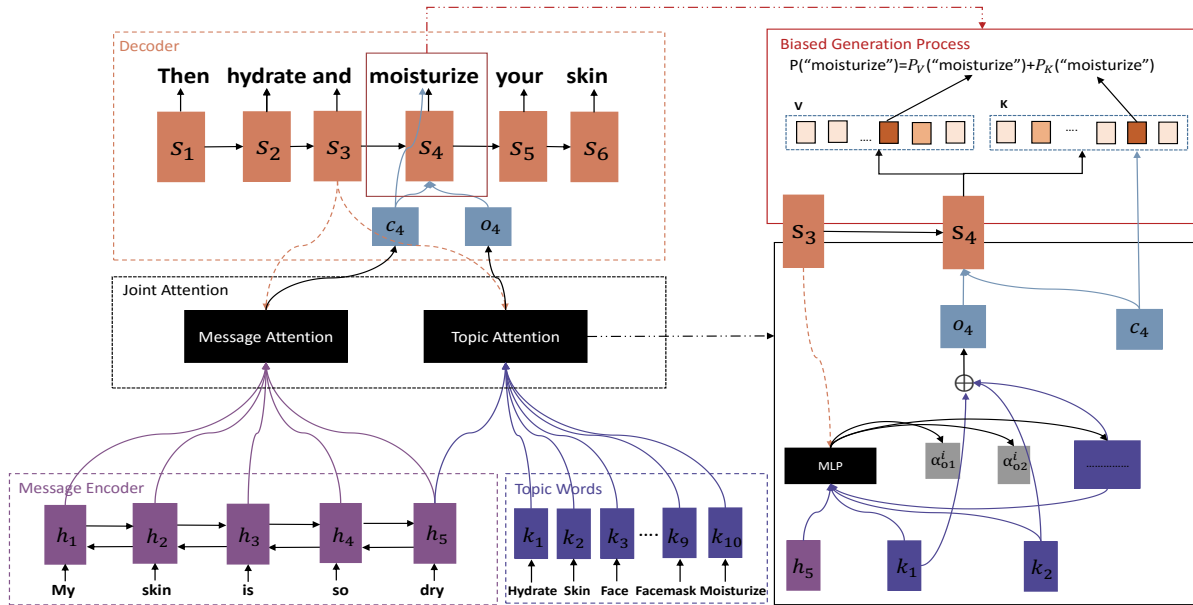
Decoder

Then hydrate and moisturize your skin

$s_1$ $s_2$ $s_3$ $s_4$ $s_5$ $s_6$

$c_4$ $o_4$

Joint Attention

Message Attention

Topic Attention

Message Encoder

$h_1$ $h_2$ $h_3$ $h_4$ $h_5$

My skin is so dry

Topic Words

$k_1$ $k_2$ $k_3$ .... $k_9$ $k_{10}$

Hydrate Skin Face Facemask Moisturize

Biased Generation Process

P(“moisturize”)=$P_V$(“moisturize”)+$P_K$(“moisturize”)

V

K

$s_3$ $s_4$

$o_4$ $c_4$

MLP

$\alpha_{o1}^{i}$ $\alpha_{o2}^{i}$

$h_5$ $k_1$ $k_2$